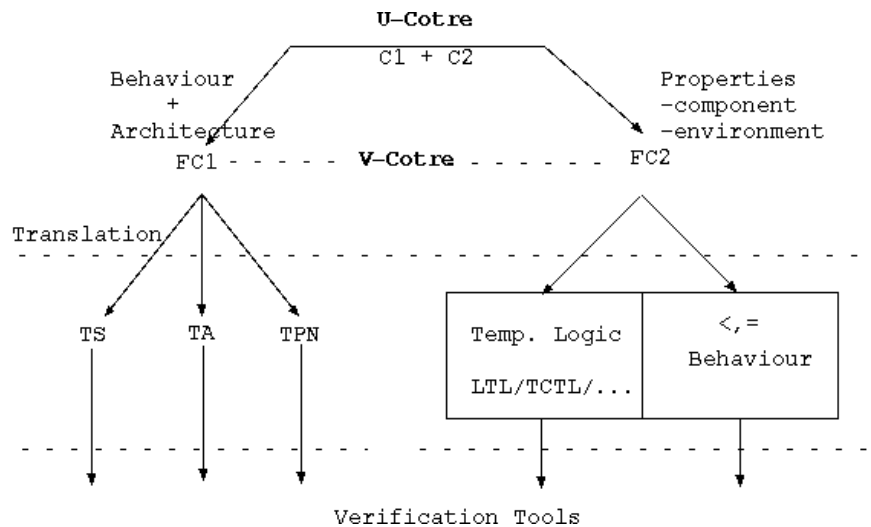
U-Cotre

C1 + C2

Behaviour + Architecture

Properties -component -environment

FC1 - - - - - V-Cotre - - - - - - FC2

Translation

TS

TA

TPN

Temp. Logic

LTL/TCTL/...

<,=

Behaviour

Verification Tools